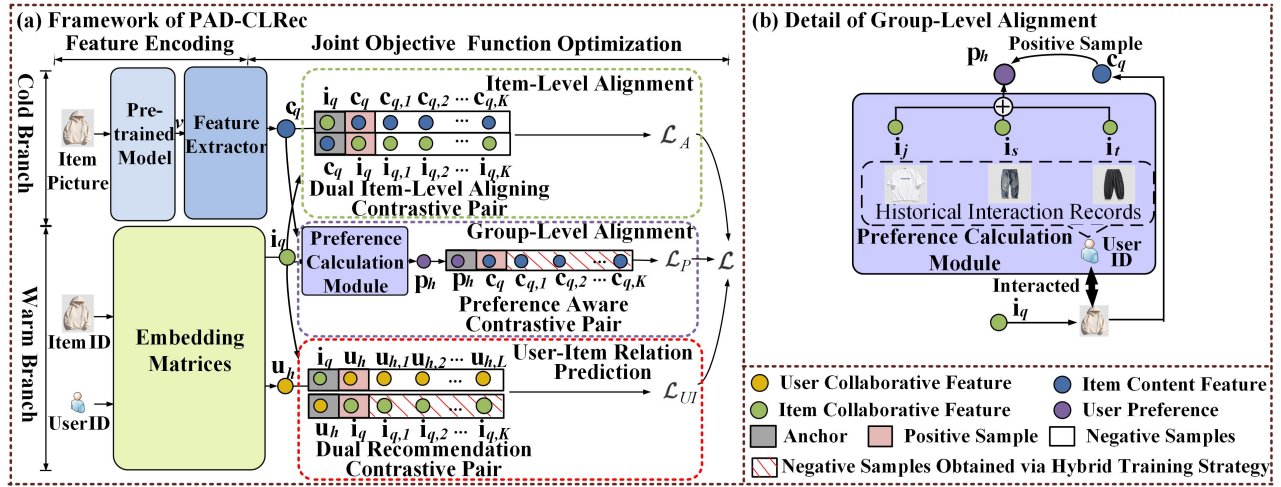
(a) Framework of PAD-CLRec

Feature Encoding

Joint Objective Function Optimization

Cold Branch

Item Picture

Pre-trained Model

$v$

Feature Extractor

$\mathbf{c}_q$

Item-Level Alignment

$\mathbf{i}_q$ $\mathbf{c}_q$ $\mathbf{c}_{q,1}$ $\mathbf{c}_{q,2}$ ... $\mathbf{c}_{q,K}$

$\mathbf{c}_q$ $\mathbf{i}_q$ $\mathbf{i}_{q,1}$ $\mathbf{i}_{q,2}$ ... $\mathbf{i}_{q,K}$

$\mathcal{L}_A$

Dual Item-Level Aligning Contrastive Pair

Warm Branch

Item ID

UserID

Embedding Matrices

$\mathbf{i}_q$

Preference Calculation Module

$\mathbf{p}_h$

Group-Level Alignment

$\mathbf{p}_h$ $\mathbf{c}_q$ $\mathbf{c}_{q,1}$ $\mathbf{c}_{q,2}$ ... $\mathbf{c}_{q,K}$

$\mathcal{L}_P$

$\mathcal{L}$

Preference Aware Contrastive Pair

$\mathbf{u}_h$

User-Item Relation Prediction

$\mathbf{i}_q$ $\mathbf{u}_h$ $\mathbf{u}_{h,1}$ $\mathbf{u}_{h,2}$ ... $\mathbf{u}_{h,L}$

$\mathbf{u}_h$ $\mathbf{i}_q$ $\mathbf{i}_{q,1}$ $\mathbf{i}_{q,2}$ ... $\mathbf{i}_{q,K}$

$\mathcal{L}_{UI}$

Dual Recommendation Contrastive Pair

(b) Detail of Group-Level Alignment

$\mathbf{p}_h$

Positive Sample

$\mathbf{c}_q$

$\mathbf{i}_j$ $\mathbf{i}_s$ $\mathbf{i}_t$

Historical Interaction Records

Preference Calculation Module

User ID

Interacted

$\mathbf{i}_q$

User Collaborative Feature

Item Content Feature

Item Collaborative Feature

User Preference

Anchor

Positive Sample

Negative Samples

Negative Samples Obtained via Hybrid Training Strategy